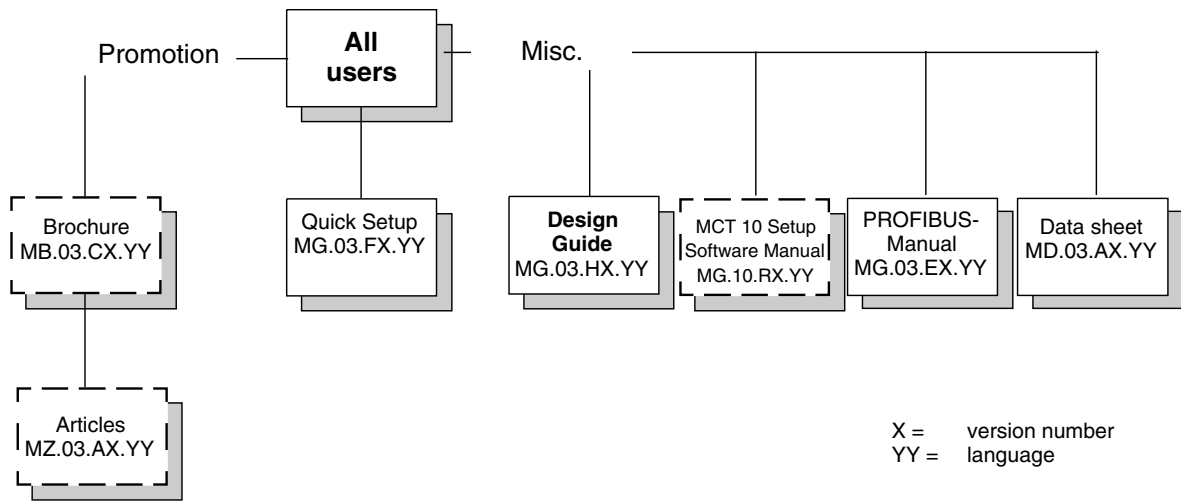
Promotion

All users

Misc.

Brochure
MB.03.CX.YY

Quick Setup
MG.03.FX.YY

Design Guide
MG.03.HX.YY

MCT 10 Setup Software Manual
MG.10.RX.YY

PROFIBUS-Manual
MG.03.EX.YY

Data sheet
MD.03.AX.YY

Articles
MZ.03.AX.YY

X = version number
YY = language